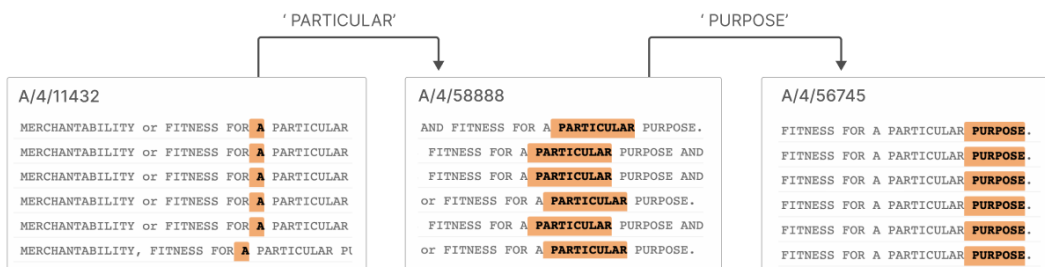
' PARTICULAR'

' PURPOSE'

A/4/11432

MERCHANTABILITY or FITNESS FOR A PARTICULAR
MERCHANTABILITY or FITNESS FOR A PARTICULAR
MERCHANTABILITY or FITNESS FOR A PARTICULAR
MERCHANTABILITY or FITNESS FOR A PARTICULAR
MERCHANTABILITY or FITNESS FOR A PARTICULAR
MERCHANTABILITY, FITNESS FOR A PARTICULAR PU

A/4/58888

AND FITNESS FOR A PARTICULAR PURPOSE.
FITNESS FOR A PARTICULAR PURPOSE AND
FITNESS FOR A PARTICULAR PURPOSE AND
or FITNESS FOR A PARTICULAR PURPOSE.
FITNESS FOR A PARTICULAR PURPOSE AND
or FITNESS FOR A PARTICULAR PURPOSE.

A/4/56745

FITNESS FOR A PARTICULAR PURPOSE.
FITNESS FOR A PARTICULAR PURPOSE.
FITNESS FOR A PARTICULAR PURPOSE.
FITNESS FOR A PARTICULAR PURPOSE.
FITNESS FOR A PARTICULAR PURPOSE.
FITNESS FOR A PARTICULAR PURPOSE.